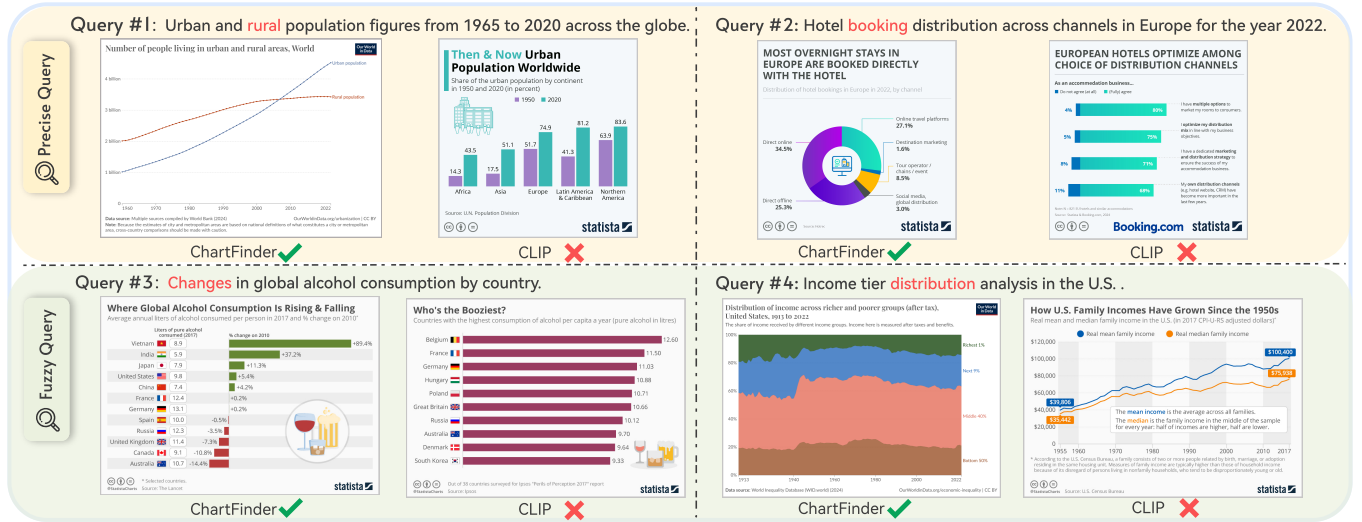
Query #1: Urban and rural population figures from 1965 to 2020 across the globe.

Precise Query

Number of people living in urban and rural areas, World

Our World in Data

Urban population

Rural population

4 billion

3 billion

2 billion

1 billion

0

1960 1970 1980 1990 2000 2010 2022

Data source: Multiple sources compiled by World Bank (2024)

OurWorldInData.org/urbanization | CC BY

Note: Because the estimates of city and metropolitan areas are based on national definitions of what constitutes a city or metropolitan area, cross-country comparisons should be made with caution.

ChartFinder

Then & Now Urban Population Worldwide

Share of the urban population by continent in 1950 and 2020 (in percent)

1950 2020

| | 1950 | 2020 |
|---|---|---|
| Africa | 14.3 | 43.5 |
| Asia | 17.5 | 51.1 |
| Europe | 51.7 | 74.9 |
| Latin America & Caribbean | 41.3 | 81.2 |
| Northern America | 63.9 | 83.6 |

Source: U.N. Population Division

statista

CLIP

Query #2: Hotel booking distribution across channels in Europe for the year 2022.

MOST OVERNIGHT STAYS IN EUROPE ARE BOOKED DIRECTLY WITH THE HOTEL

Distribution of hotel bookings in Europe in 2022, by channel

Direct online 34.5%

Online travel platforms 27.1%

Destination marketing 1.6%

Tour operator / chains / event 8.5%

Social media, global distribution 3.0%

Direct offline 25.3%

Source: Hotrec

statista

ChartFinder

EUROPEAN HOTELS OPTIMIZE AMONG CHOICE OF DISTRIBUTION CHANNELS

As an accommodation business...

Do not agree (at all) (Fully) agree

4% 80% I have multiple options to market my rooms to consumers.

5% 75% I optimize my distribution mix in line with my business objectives.

8% 71% I have a dedicated marketing and distribution strategy to ensure the success of my accommodation business.

11% 69% My own distribution channels (e.g. hotel website, CRM) have become more important in the last few years.

Booking.com statista

CLIP

Query #3: Changes in global alcohol consumption by country.

Fuzzy Query

Where Global Alcohol Consumption Is Rising & Falling

Average annual liters of alcohol consumed per person in 2017 and % change on 2010*

Liters of pure alcohol consumed (2017)

% change on 2010

| | Liters | % change |
|---|---|---|
| Vietnam | 8.9 | +89.4% |
| India | 5.9 | +37.2% |
| Japan | 7.9 | +11.3% |
| United States | 9.8 | +5.4% |
| China | 7.4 | +4.2% |
| France | 12.4 | +0.2% |
| Germany | 13.1 | +0.2% |
| Spain | 10.0 | -0.5% |
| Russia | 12.3 | -3.5% |
| United Kingdom | 11.4 | -7.3% |
| Canada | 9.1 | -10.8% |
| Australia | 10.7 | -14.4% |

* Selected countries.

@StatistaCharts Source: The Lancet

statista

ChartFinder

Who's the Booziest?

Countries with the highest consumption of alcohol per capita a year (pure alcohol in litres)

| Country | Litres |
|---|---|
| Belgium | 12.60 |
| France | 11.50 |
| Germany | 11.03 |
| Hungary | 10.88 |
| Poland | 10.71 |
| Great Britain | 10.66 |
| Russia | 10.12 |
| Australia | 9.70 |
| Denmark | 9.64 |
| South Korea | 9.33 |

Out of 38 countries surveyed for Ipsos "Perils of Perception 2017" report

Source: Ipsos

statista

CLIP

Query #4: Income tier distribution analysis in the U.S. .

Distribution of income across richer and poorer groups (after tax), United States, 1913 to 2022

Our World in Data

The share of income received by different income groups. Income here is measured after taxes and benefits.

100% 80% 60% 40% 20% 0%

Richest 1%

Next 9%

Middle 40%

Bottom 50%

1913 1940 1960 1980 2000 2022

Data source: World Inequality Database (WID.world) (2024)

OurWorldInData.org/economic-inequality | CC BY

ChartFinder

How U.S. Family Incomes Have Grown Since the 1950s

Real mean and median family income in the U.S. (in 2017 CPI-U-RS adjusted dollars)*

Real mean family income Real median family income

$120,000 $100,000 $80,000 $60,000 $40,000 $20,000

$100,400

$75,938

$39,806

$35,442

The mean income is the average across all families.

The median is the family income in the middle of the sample for every year: half of incomes are higher, half are lower.

1955 1960 1970 1980 1990 2000 2010 2017

* According to the U.S. Census Bureau, a family consists of two or more people related by birth, marriage, or adoption residing in the same housing unit. Measures of family income are typically higher than those of household income because of its disregard of persons living in nonfamily households, who tend to be disproportionately young or old.

@StatistaCharts Source: U.S. Census Bureau

statista

CLIP